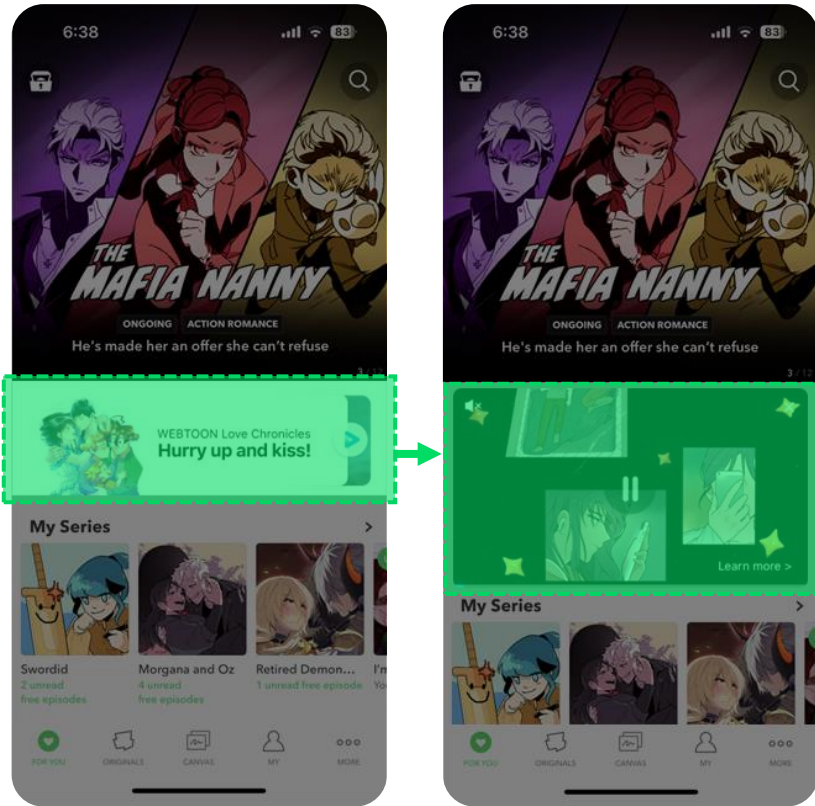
6:38

83

THE MAFIA NANNY

ONGOING ACTION ROMANCE

He's made her an offer she can't refuse

3 / 12

WEBTOON Love Chronicles
Hurry up and kiss!

My Series

Swordid
2 unread free episodes

Morgana and Oz
4 unread free episodes

Retired Demon...
1 unread free episode

I'm
Yo

FOR YOU ORIGINALS CANVAS MY MORE

6:38

83

THE MAFIA NANNY

ONGOING ACTION ROMANCE

He's made her an offer she can't refuse

3 / 12

Learn more >

My Series

FOR YOU ORIGINALS CANVAS MY MORE